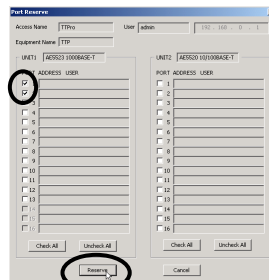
Port Reserve

Access Name TTPro
User admin
192 . 168 . 0 . 1
Equipment Name TTP

UNIT1 AE5523 1000BASE-T
PORT ADDRESS USER
1
2
3
4
5
6
7
8
9
10
11
12
13
14
15
16
Check All
Uncheck All

UNIT2 AE5520 10/100BASE-T
PORT ADDRESS USER
1
2
3
4
5
6
7
8
9
10
11
12
13
14
15
16
Check All
Uncheck All

Reserve
Cancel